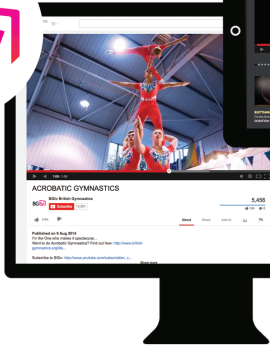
1:09 / 1:36

ACROBATIC GYMNASTICS

BGtv British Gymnastics

Subscribe

5,456

About

Published on 8 Aug 2014

I'm the One who makes it spectacular...

Want to do Acrobatic Gymnastics? Find out how: http://www.british-gymnastics.org/do...

Subscribe to BGtv: http://www.youtube.com/subscription_c...

Show more